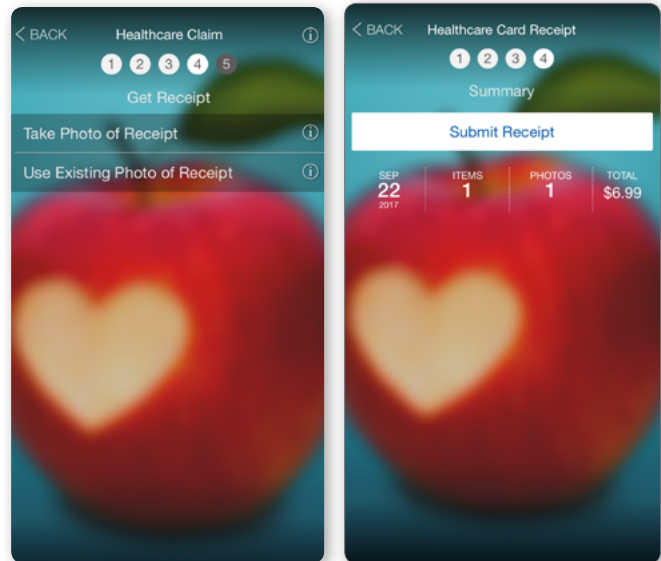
< BACK Healthcare Claim ⓘ

1 2 3 4 5

Get Receipt

Take Photo of Receipt ⓘ

Use Existing Photo of Receipt ⓘ

< BACK Healthcare Card Receipt

1 2 3 4

Summary

Submit Receipt

| SEP 22 2017 | ITEMS 1 | PHOTOS 1 | TOTAL $6.99 |
|---|---|---|---|